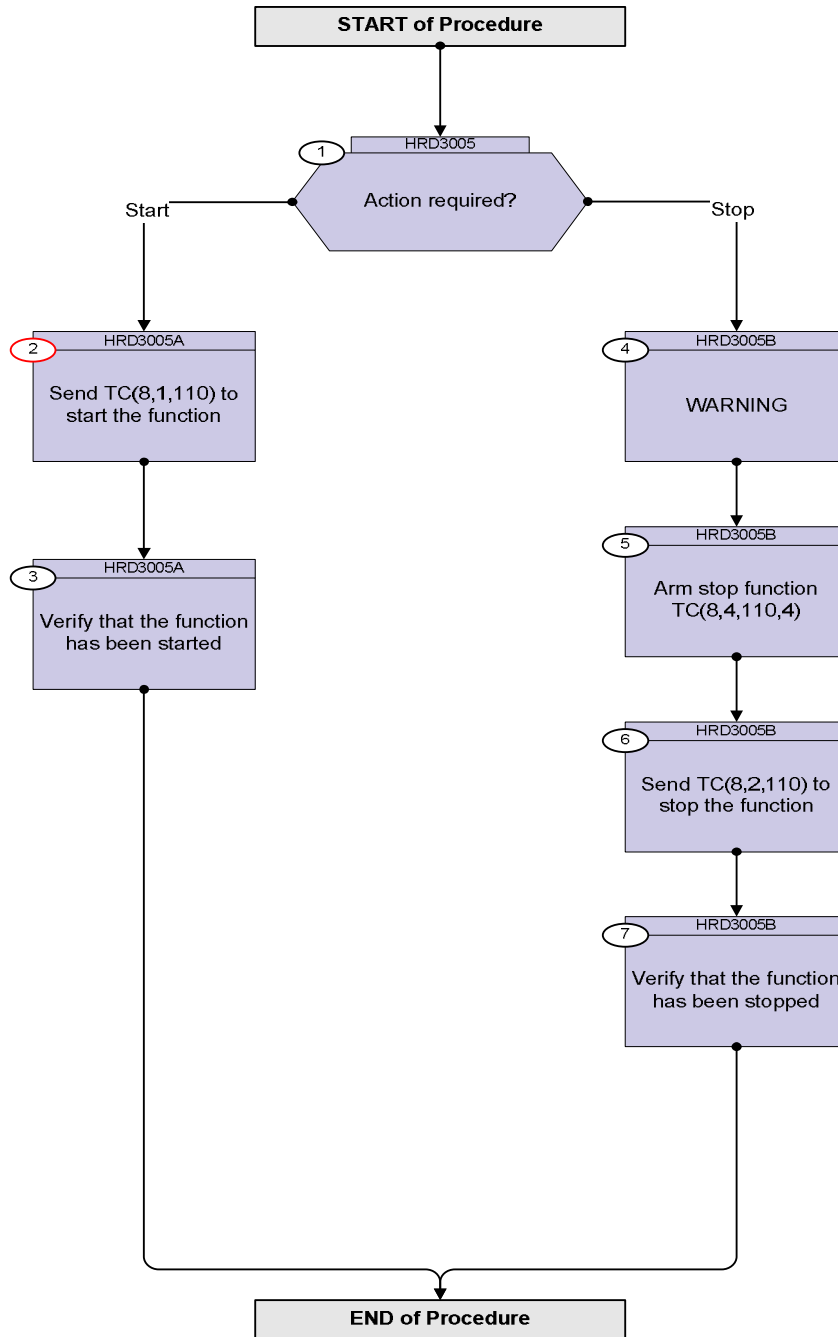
START of Procedure

1
HRD3005
Action required?

Start

Stop

2
HRD3005A
Send TC(8,1,110) to start the function

3
HRD3005A
Verify that the function has been started

4
HRD3005B
WARNING

5
HRD3005B
Arm stop function TC(8,4,110,4)

6
HRD3005B
Send TC(8,2,110) to stop the function

7
HRD3005B
Verify that the function has been stopped

END of Procedure